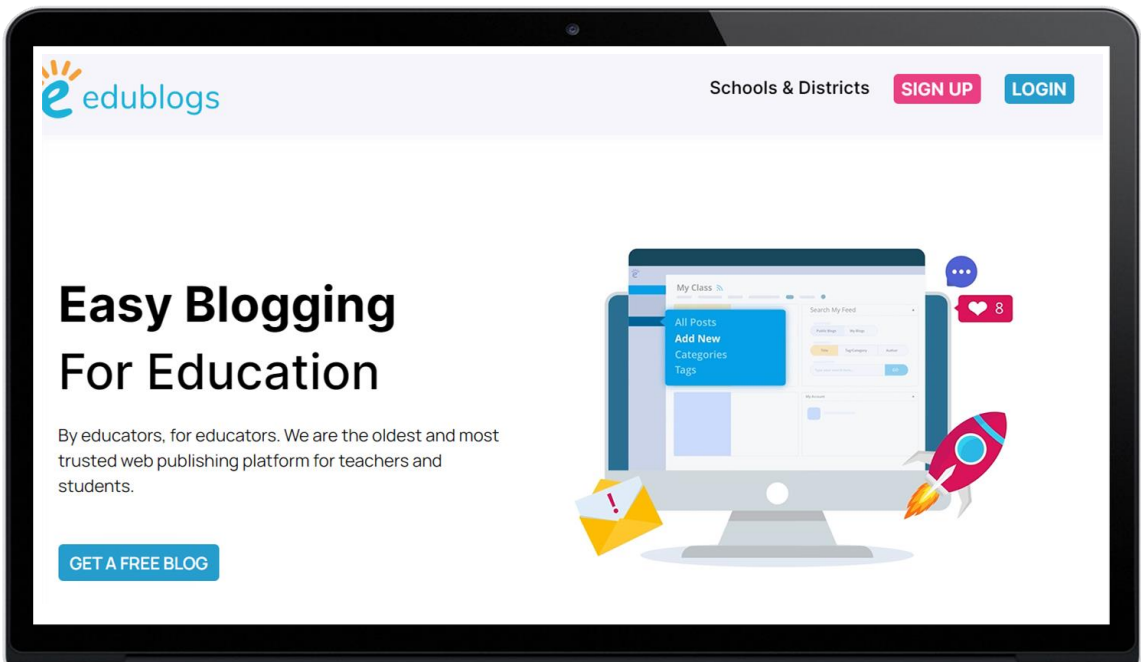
edublogs

Schools & Districts SIGN UP LOGIN

Easy Blogging
For Education

By educators, for educators. We are the oldest and most trusted web publishing platform for teachers and students.

GET A FREE BLOG

My Class

All Posts
Add New
Categories
Tags

Search My Feed

8

!